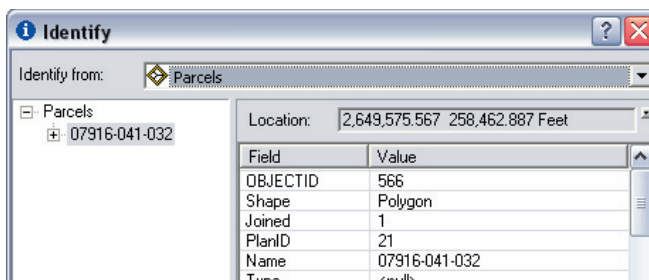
Identify

Identify from: Parcels

Parcels
07916-041-032

Location: 2,649,575.567 258,462.887 Feet

| Field | Value |
|---|---|
| OBJECTID | 566 |
| Shape | Polygon |
| Joined | 1 |
| PlanID | 21 |
| Name | 07916-041-032 |
| Type | <null> |